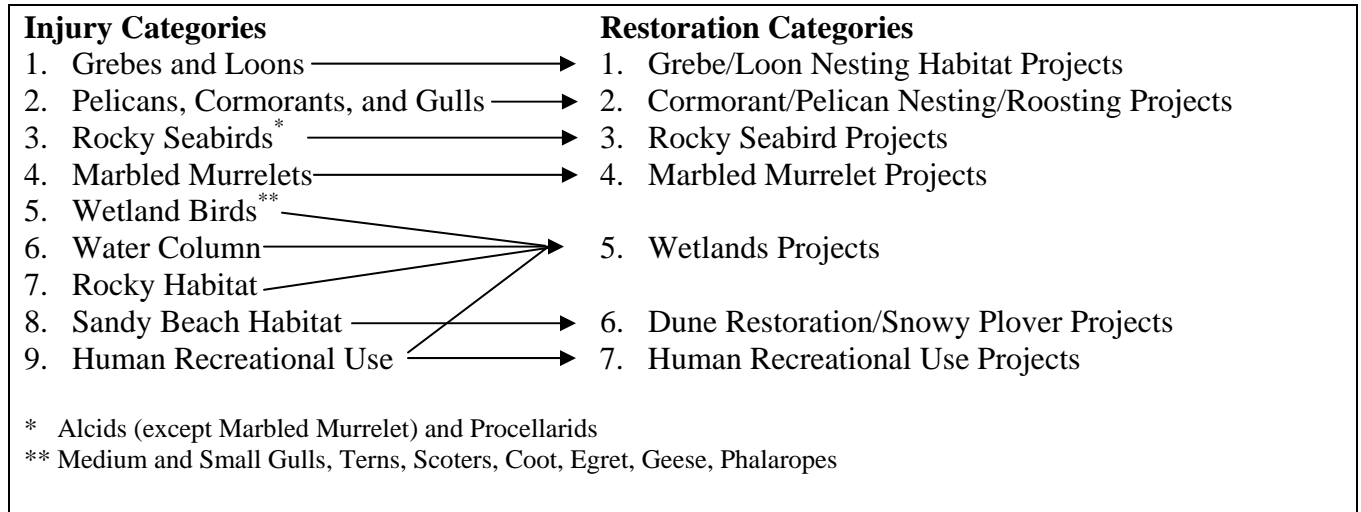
**Injury Categories**
1. Grebes and Loons
2. Pelicans, Cormorants, and Gulls
3. Rocky Seabirds*
4. Marbled Murrelets
5. Wetland Birds**
6. Water Column
7. Rocky Habitat
8. Sandy Beach Habitat
9. Human Recreational Use

**Restoration Categories**
1. Grebe/Loon Nesting Habitat Projects
2. Cormorant/Pelican Nesting/Roosting Projects
3. Rocky Seabird Projects
4. Marbled Murrelet Projects
5. Wetlands Projects
6. Dune Restoration/Snowy Plover Projects
7. Human Recreational Use Projects

\* Alcids (except Marbled Murrelet) and Procellarids
\** Medium and Small Gulls, Terns, Scoters, Coot, Egret, Geese, Phalaropes